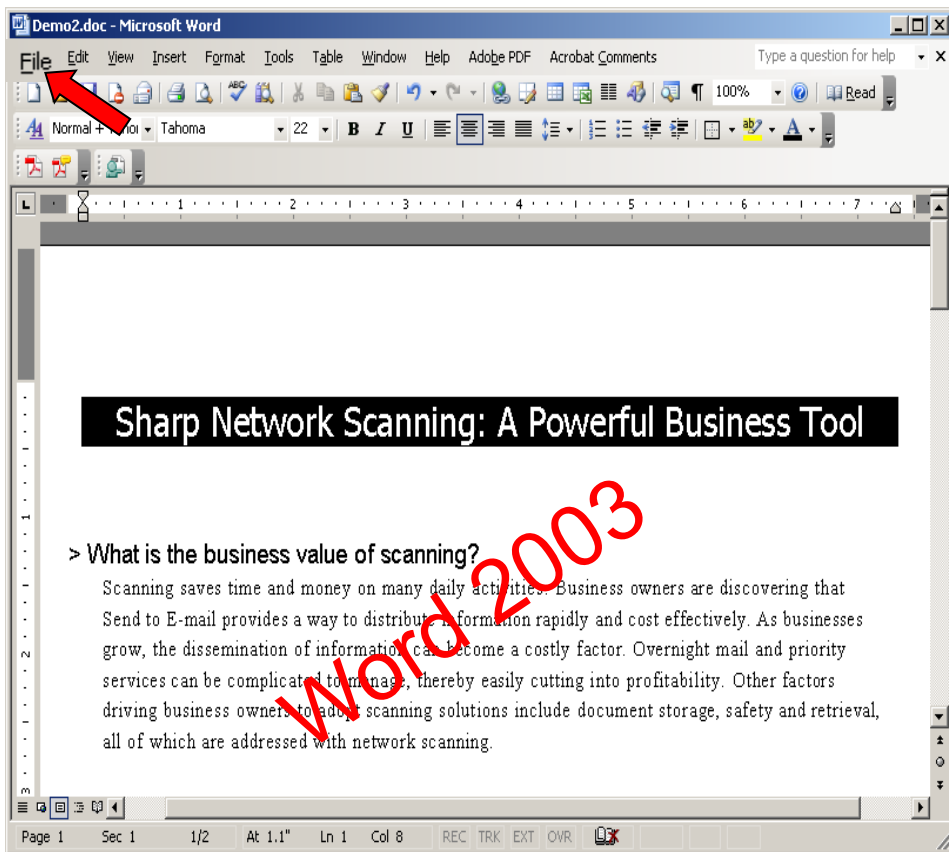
Demo2.doc - Microsoft Word

File Edit View Insert Format Tools Table Window Help Adobe PDF Acrobat Comments Type a question for help

100% Read

Normal + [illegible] Tahoma 22 B I U

1 2 3 4 5 6 7

Sharp Network Scanning: A Powerful Business Tool

Word 2003

> What is the business value of scanning?

Scanning saves time and money on many daily activities. Business owners are discovering that Send to E-mail provides a way to distribute information rapidly and cost effectively. As businesses grow, the dissemination of information can become a costly factor. Overnight mail and priority services can be complicated to manage, thereby easily cutting into profitability. Other factors driving business owners to adopt scanning solutions include document storage, safety and retrieval, all of which are addressed with network scanning.

Page 1 Sec 1 1/2 At 1.1" Ln 1 Col 8 REC TRK EXT OVR